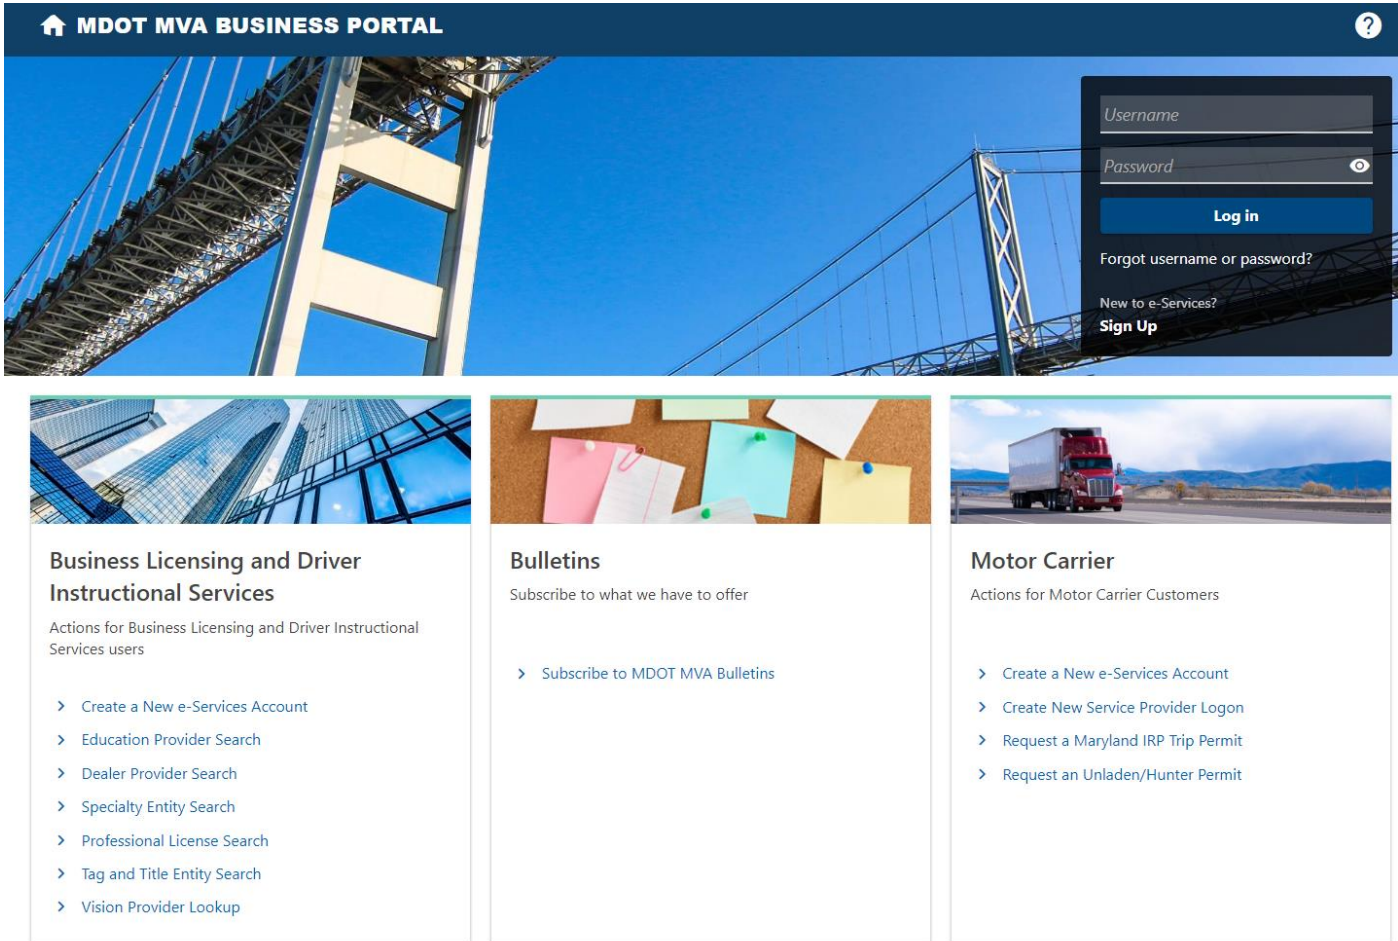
MDOT MVA BUSINESS PORTAL

?

Username

Password

Log in

Forgot username or password?

New to e-Services?
Sign Up

Business Licensing and Driver Instructional Services

Actions for Business Licensing and Driver Instructional Services users

Create a New e-Services Account
Education Provider Search
Dealer Provider Search
Specialty Entity Search
Professional License Search
Tag and Title Entity Search
Vision Provider Lookup

Bulletins

Subscribe to what we have to offer

Subscribe to MDOT MVA Bulletins

Motor Carrier

Actions for Motor Carrier Customers

Create a New e-Services Account
Create New Service Provider Logon
Request a Maryland IRP Trip Permit
Request an Unladen/Hunter Permit